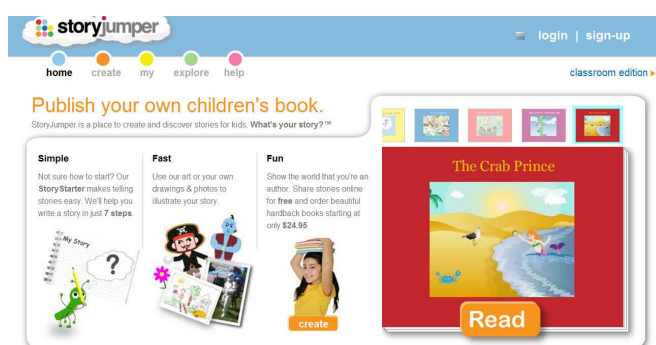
storyjumper

login | sign-up

home create my explore help

classroom edition

Publish your own children's book.

StoryJumper is a place to create and discover stories for kids. What's your story?™

Simple

Not sure how to start? Our StoryStarter makes telling stories easy. We'll help you write a story in just 7 steps.

My Story

?

Fast

Use our art or your own drawings & photos to illustrate your story.

Fun

Show the world that you're an author. Share stories online for free and order beautiful hardback books starting at only $24.95

create

The Crab Prince

Read